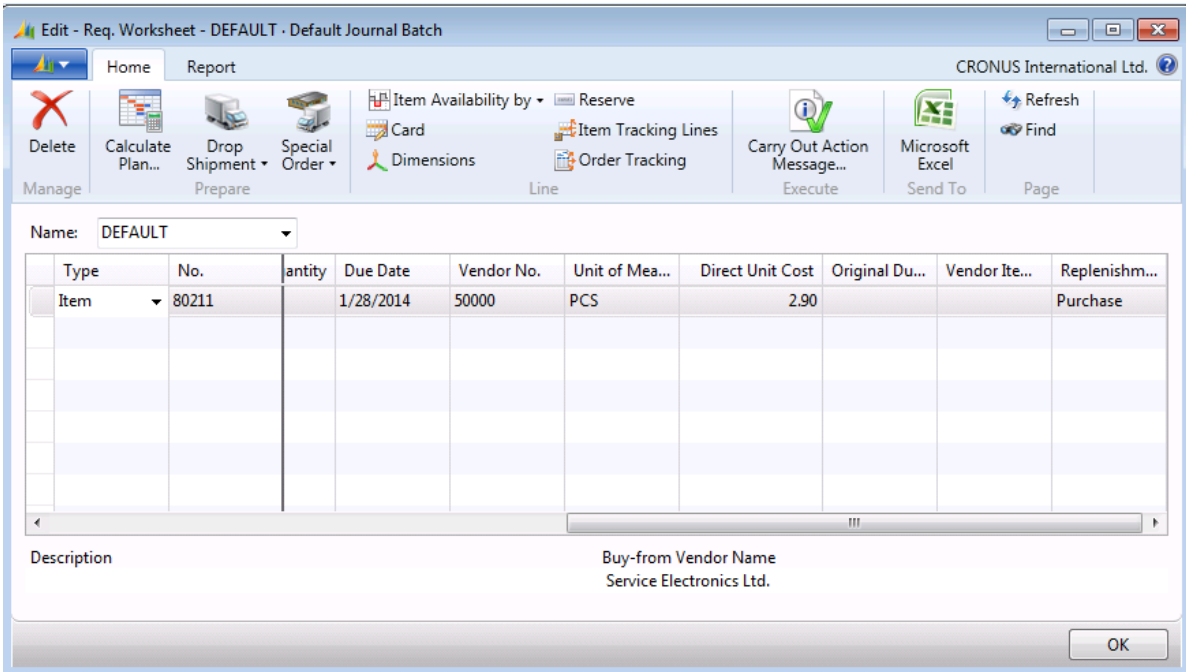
Edit - Req. Worksheet - DEFAULT · Default Journal Batch

Home Report CRONUS International Ltd.

Delete
Manage

Calculate Plan...
Drop Shipment
Special Order
Prepare

Item Availability by
Card
Dimensions
Reserve
Item Tracking Lines
Order Tracking
Line

Carry Out Action Message...
Execute

Microsoft Excel
Send To

Refresh
Find
Page

Name: DEFAULT

| Type | No. | antity | Due Date | Vendor No. | Unit of Mea... | Direct Unit Cost | Original Du... | Vendor Ite... | Replenishm... |
|---|---|---|---|---|---|---|---|---|---|
| Item | 80211 | | 1/28/2014 | 50000 | PCS | 2.90 | | | Purchase |

Description

Buy-from Vendor Name
Service Electronics Ltd.

OK